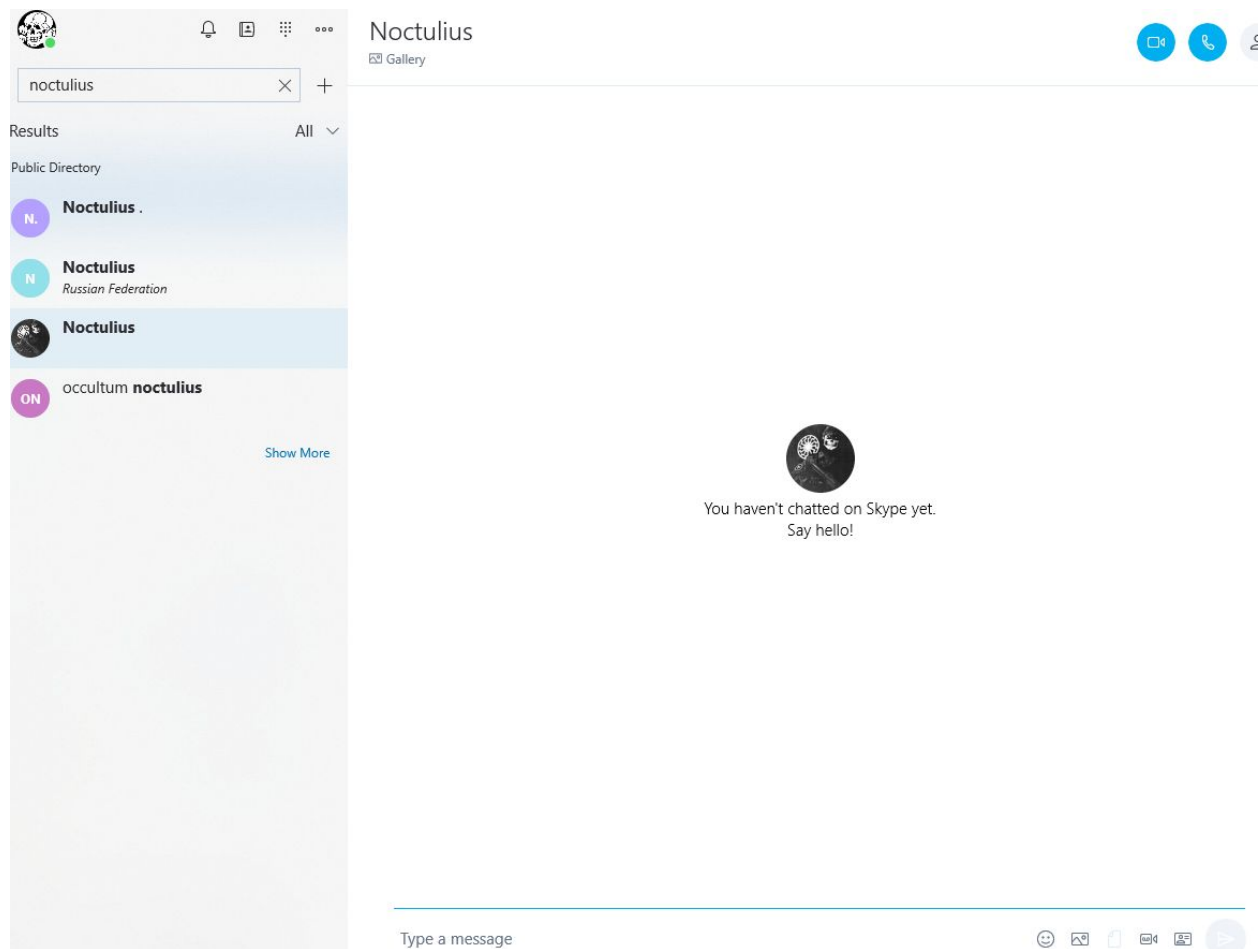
noctulius

Results

All

Public Directory

N. Noctulius .

N Noctulius
Russian Federation

Noctulius

ON occultum noctulius

Show More

Noctulius
Gallery

You haven't chatted on Skype yet.
Say hello!

Type a message